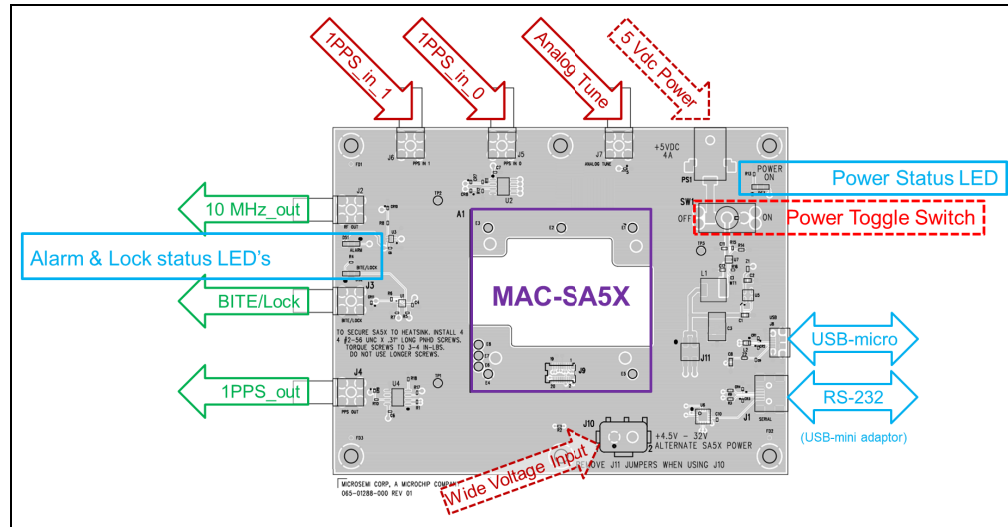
1PPS_in_1
1PPS_in_0
Analog Tune
5 Vdc Power

J6 1PPS IN 1
J5 1PPS IN 0
J7 ANALOG TUNE
+5VDC 4A
PS1
POWER ON

Power Status LED

SW1 OFF ON
Power Toggle Switch

J2 RF OUT
10 MHz_out
Alarm & Lock status LED's
ALARM
BITE/LOCK
J3
BITE/Lock

A1
U2
MAC-SA5X
L1
USB-micro
J11
J9

TO SECURE SA5X TO HEATSINK, INSTALL 4 #2-56 UNC X .31" LONG PHHD SCREWS. TORQUE SCREWS TO 3-4 IN-LBS. DO NOT USE LONGER SCREWS.

J4
1PPS_out
PPS OUT
U4
RS-232
J1 SERIAL
(USB-mini adaptor)

J10
+4.5V - 32V ALTERNATE SA5X POWER
REMOVE J11 JUMPERS WHEN USING J10
Wide Voltage Input

MICROSEMI CORP, A MICROCHIP COMPANY
065-01288-000 REV 01